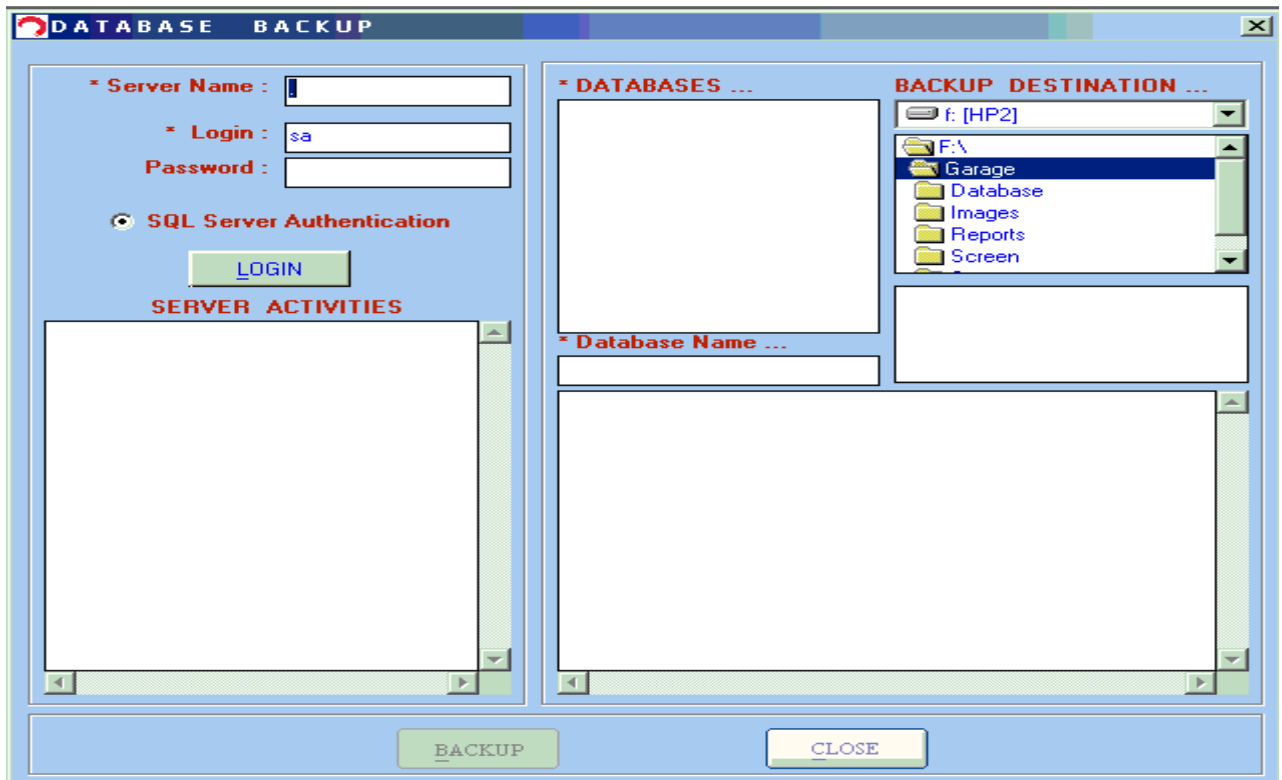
DATABASE BACKUP

* Server Name : .

* Login : sa

Password :

SQL Server Authentication

LOGIN

SERVER ACTIVITIES

* DATABASES ...

* Database Name ...

BACKUP DESTINATION ...

f: [HP2]

F:\

Garage

Database

Images

Reports

Screen

BACKUP

CLOSE